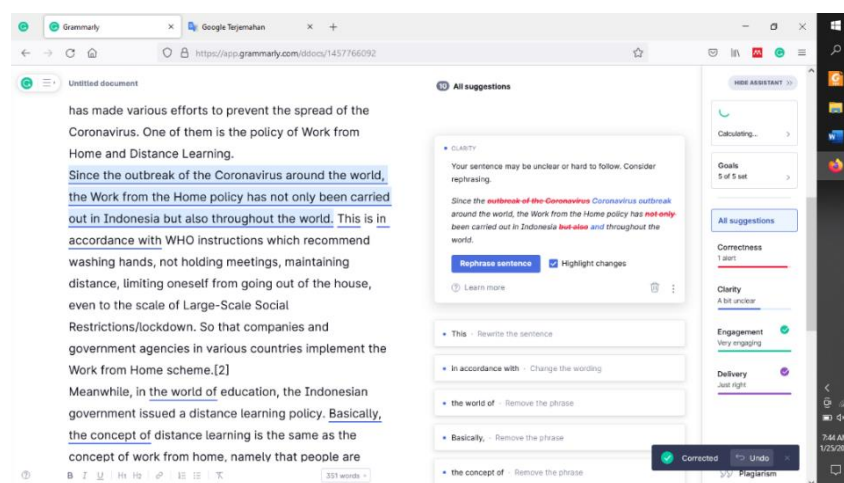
Grammarly × Google Terjemahan × +

https://app.grammarly.com/ddocs/1457766092

Untitled document

has made various efforts to prevent the spread of the Coronavirus. One of them is the policy of Work from Home and Distance Learning. Since the outbreak of the Coronavirus around the world, the Work from the Home policy has not only been carried out in Indonesia but also throughout the world. This is in accordance with WHO instructions which recommend washing hands, not holding meetings, maintaining distance, limiting oneself from going out of the house, even to the scale of Large-Scale Social Restrictions/lockdown. So that companies and government agencies in various countries implement the Work from Home scheme.[2]
Meanwhile, in the world of education, the Indonesian government issued a distance learning policy. Basically, the concept of distance learning is the same as the concept of work from home, namely that people are

B I U H1 H2 351 words

10 All suggestions

CLARITY
Your sentence may be unclear or hard to follow. Consider rephrasing.

Since the outbreak of the Coronavirus Coronavirus outbreak around the world, the Work from the Home policy has not only been carried out in Indonesia but also and throughout the world.

Rephrase sentence Highlight changes

Learn more

This · Rewrite the sentence
In accordance with · Change the wording
the world of · Remove the phrase
Basically, · Remove the phrase
the concept of · Remove the phrase

HIDE ASSISTANT

Calculating...

Goals
5 of 5 set

All suggestions

Correctness
1 alert

Clarity
A bit unclear

Engagement
Very engaging

Delivery
Just right

Plagiarism

Corrected Undo

7:44 A
1/25/20